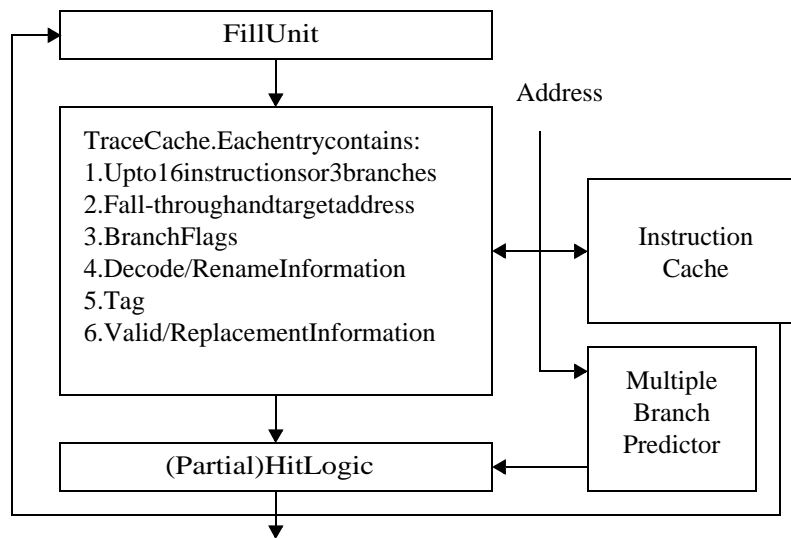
FillUnit

Address

TraceCache.Eachentrycontains:
1.Upto16instructionsor3branches
2.Fall-throughandtargetaddress
3.BranchFlags
4.Decode/RenameInformation
5.Tag
6.Valid/ReplacementInformation

Instruction Cache

Multiple Branch Predictor

(Partial)HitLogic